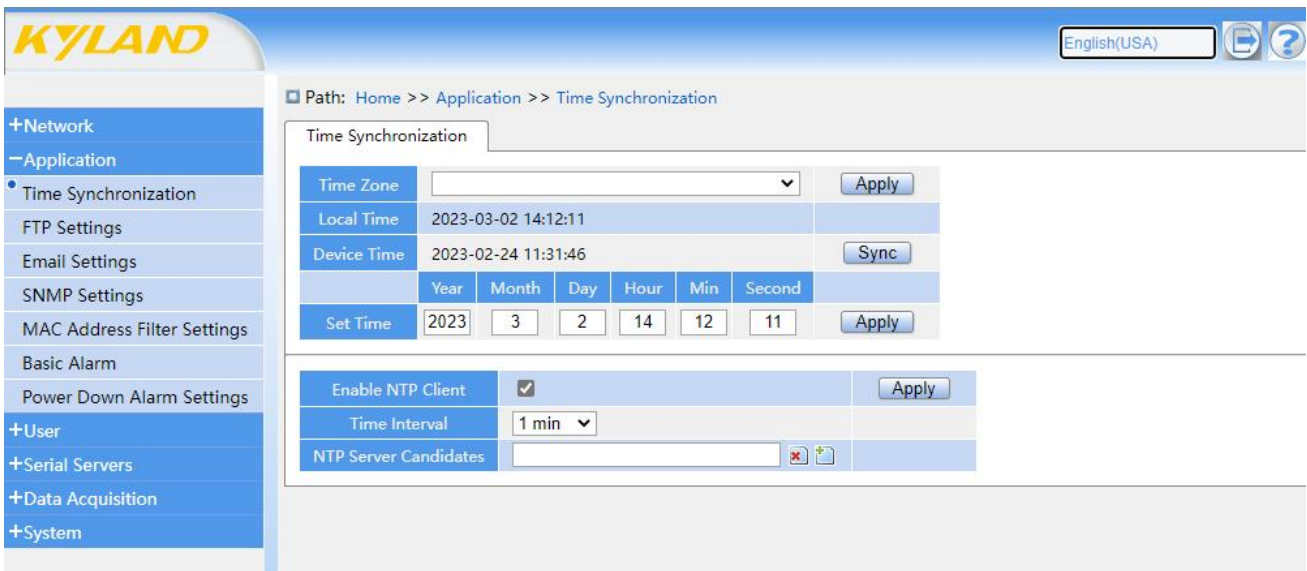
KYLAND

English(USA)

+Network
−Application
Time Synchronization
FTP Settings
Email Settings
SNMP Settings
MAC Address Filter Settings
Basic Alarm
Power Down Alarm Settings
+User
+Serial Servers
+Data Acquisition
+System

Path: Home >> Application >> Time Synchronization

Time Synchronization

| Time Zone | | | | | | | Apply |
|---|---|---|---|---|---|---|---|
| Local Time | 2023-03-02 14:12:11 | | | | | | |
| Device Time | 2023-02-24 11:31:46 | | | | | | Sync |
| | Year | Month | Day | Hour | Min | Second | |
| Set Time | 2023 | 3 | 2 | 14 | 12 | 11 | Apply |

| Enable NTP Client | ✔ | Apply |
|---|---|---|
| Time Interval | 1 min | |
| NTP Server Candidates | | |